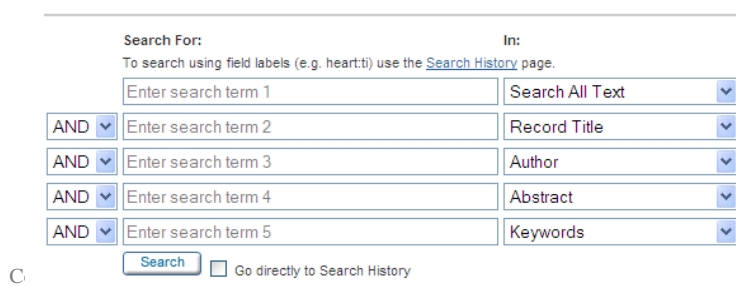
Search For:

In:

To search using field labels (e.g. heart:ti) use the Search History page.

| | Search For | In |
|---|---|---|
| | Enter search term 1 | Search All Text |
| AND | Enter search term 2 | Record Title |
| AND | Enter search term 3 | Author |
| AND | Enter search term 4 | Abstract |
| AND | Enter search term 5 | Keywords |

C

Search

Go directly to Search History